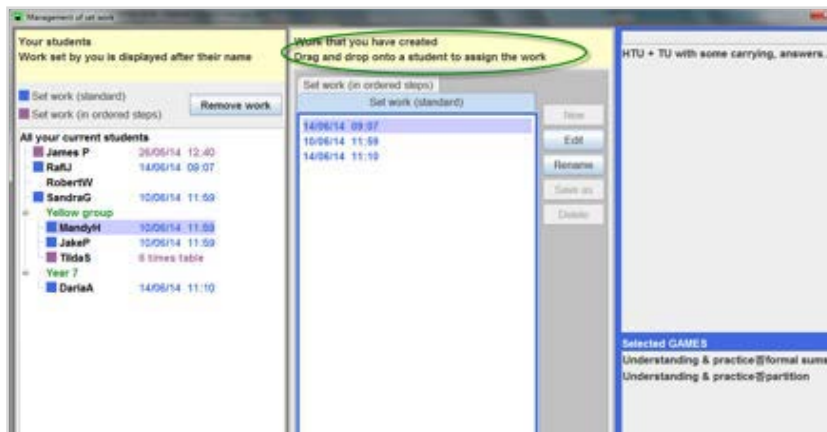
Management of set work

Your students
Work set by you is displayed after their name

Set work (standard)
Set work (in ordered steps)
Remove work

All your current students
James P 26/06/14 12:40
RafiJ 14/06/14 09:07
RobertW
SandraG 10/06/14 11:59
Yellow group
MandyH 10/06/14 11:59
JakeP 10/06/14 11:59
TildaS 6 times table
Year 7
DariaA 14/06/14 11:10

Work that you have created
Drag and drop onto a student to assign the work

Set work (in ordered steps)
Set work (standard)

14/06/14 09:07
10/06/14 11:59
14/06/14 11:10

New
Edit
Rename
Save as
Delete

HTU + TU with some carrying, answers.

Selected GAMES
Understanding & practice formal sums
Understanding & practice partition